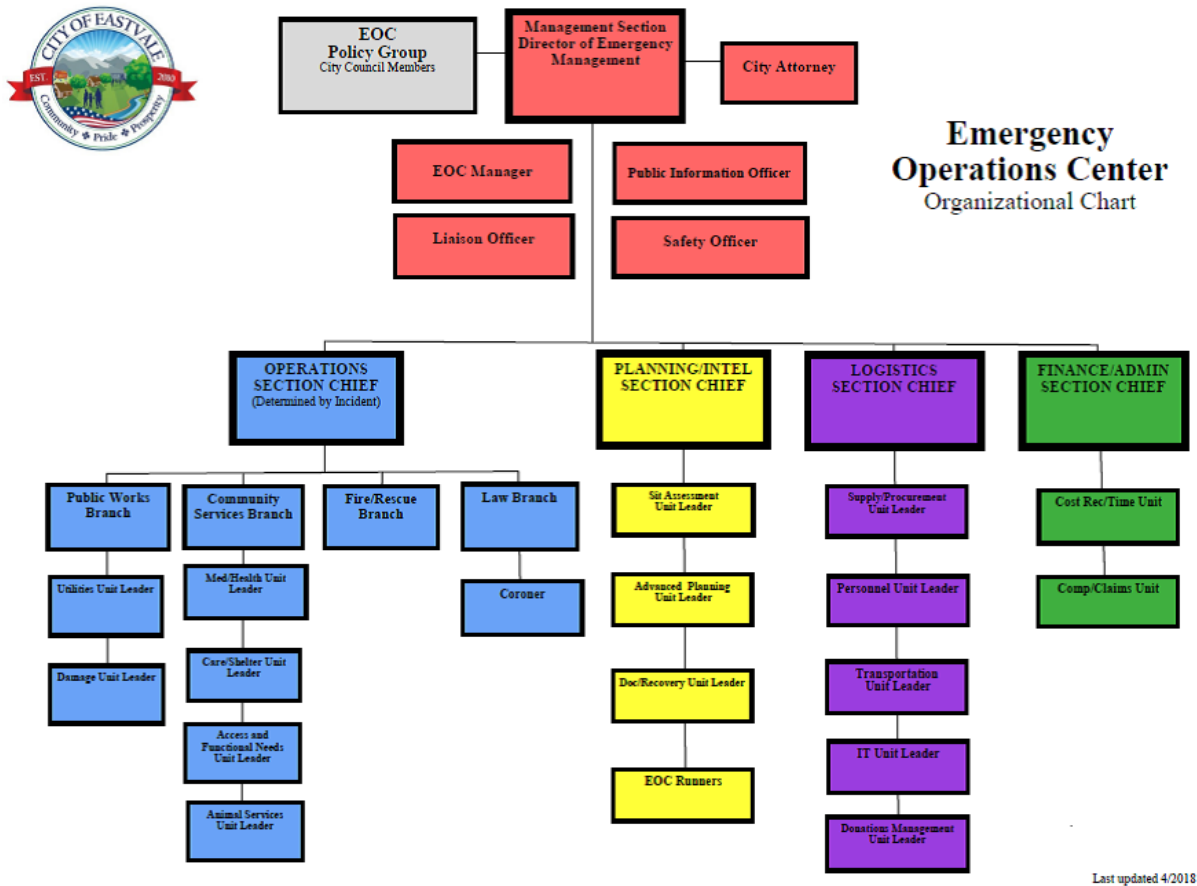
CITY OF EASTVALE
EST. 2010
Community Pride Prosperity

EOC
Policy Group
City Council Members

Management Section
Director of Emergency Management

City Attorney

Emergency Operations Center
Organizational Chart

EOC Manager

Public Information Officer

Liaison Officer

Safety Officer

OPERATIONS SECTION CHIEF
(Determined by Incident)

PLANNING/INTEL SECTION CHIEF

LOGISTICS SECTION CHIEF

FINANCE/ADMIN SECTION CHIEF

Public Works Branch

Community Services Branch

Fire/Rescue Branch

Law Branch

Utilities Unit Leader

Damage Unit Leader

Med/Health Unit Leader

Care/Shelter Unit Leader

Access and Functional Needs Unit Leader

Animal Services Unit Leader

Coroner

Sit Assessment Unit Leader

Advanced Planning Unit Leader

Doc/Recovery Unit Leader

EOC Runners

Supply/Procurement Unit Leader

Personnel Unit Leader

Transportation Unit Leader

IT Unit Leader

Donations Management Unit Leader

Cost Rec/Time Unit

Comp/Claims Unit

Last updated 4/2018